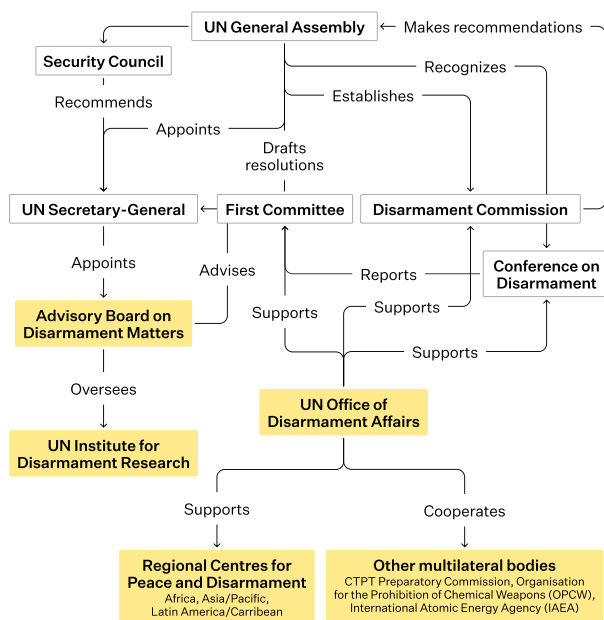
UN General Assembly

Makes recommendations

Security Council

Recognizes

Recommends

Establishes

Appoints

Drafts resolutions

UN Secretary-General

First Committee

Disarmament Commission

Appoints

Advises

Reports

Conference on Disarmament

Advisory Board on Disarmament Matters

Supports

Supports

Supports

Oversees

UN Office of Disarmament Affairs

UN Institute for Disarmament Research

Supports

Cooperates

Regional Centres for Peace and Disarmament
Africa, Asia/Pacific, Latin America/Carribean

Other multilateral bodies
CTPT Preparatory Commission, Organisation for the Prohibition of Chemical Weapons (OPCW), International Atomic Energy Agency (IAEA)